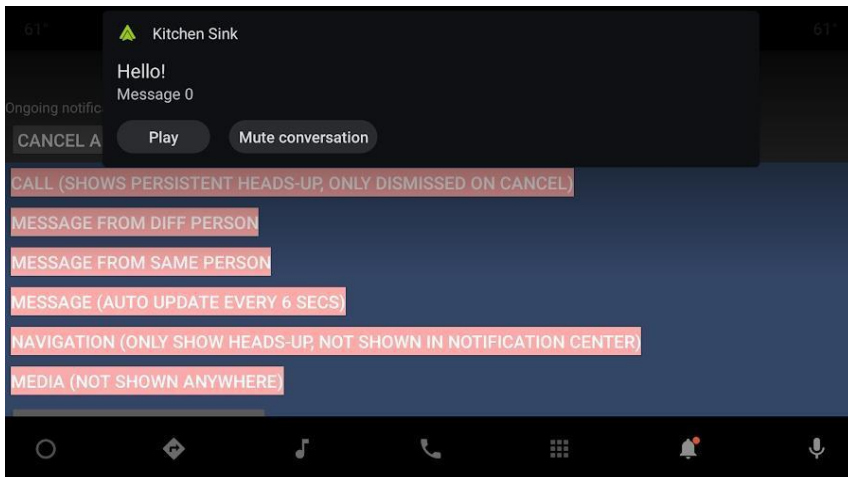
61°

Kitchen Sink

Hello!
Message 0

Play

Mute conversation

61°

Ongoing notific

CANCEL A

CALL (SHOWS PERSISTENT HEADS-UP, ONLY DISMISSED ON CANCEL)

MESSAGE FROM DIFF PERSON

MESSAGE FROM SAME PERSON

MESSAGE (AUTO UPDATE EVERY 6 SECS)

NAVIGATION (ONLY SHOW HEADS-UP, NOT SHOWN IN NOTIFICATION CENTER)

MEDIA (NOT SHOWN ANYWHERE)